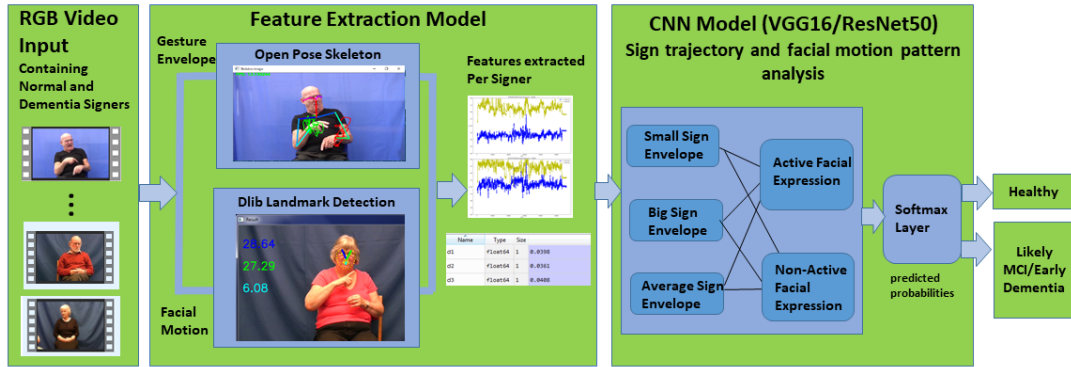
RGB Video Input
Containing Normal and Dementia Signers

Feature Extraction Model

Gesture Envelope

Open Pose Skeleton

Features extracted Per Signer

Dlib Landmark Detection

28.64
27.29
6.08

Facial Motion

| Name | Type | Size | |
|---|---|---|---|
| d1 | float64 | 1 | 0.0398 |
| d2 | float64 | 1 | 0.0361 |
| d3 | float64 | 1 | 0.0408 |

CNN Model (VGG16/ResNet50)
Sign trajectory and facial motion pattern analysis

Small Sign Envelope

Big Sign Envelope

Average Sign Envelope

Active Facial Expression

Non-Active Facial Expression

Softmax Layer

predicted probabilities

Healthy

Likely MCI/Early Dementia